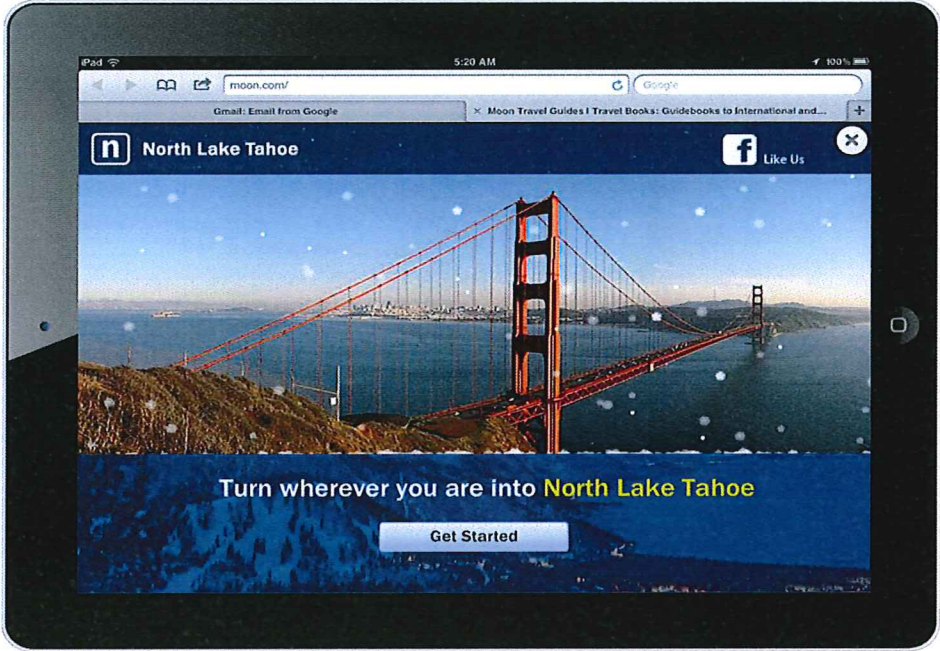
iPad
5:20 AM
100%
moon.com/
Google
Gmail: Email from Google
Moon Travel Guides I Travel Books: Guidebooks to International and...
+
n
North Lake Tahoe
f
Like Us
×
Turn wherever you are into North Lake Tahoe
Get Started